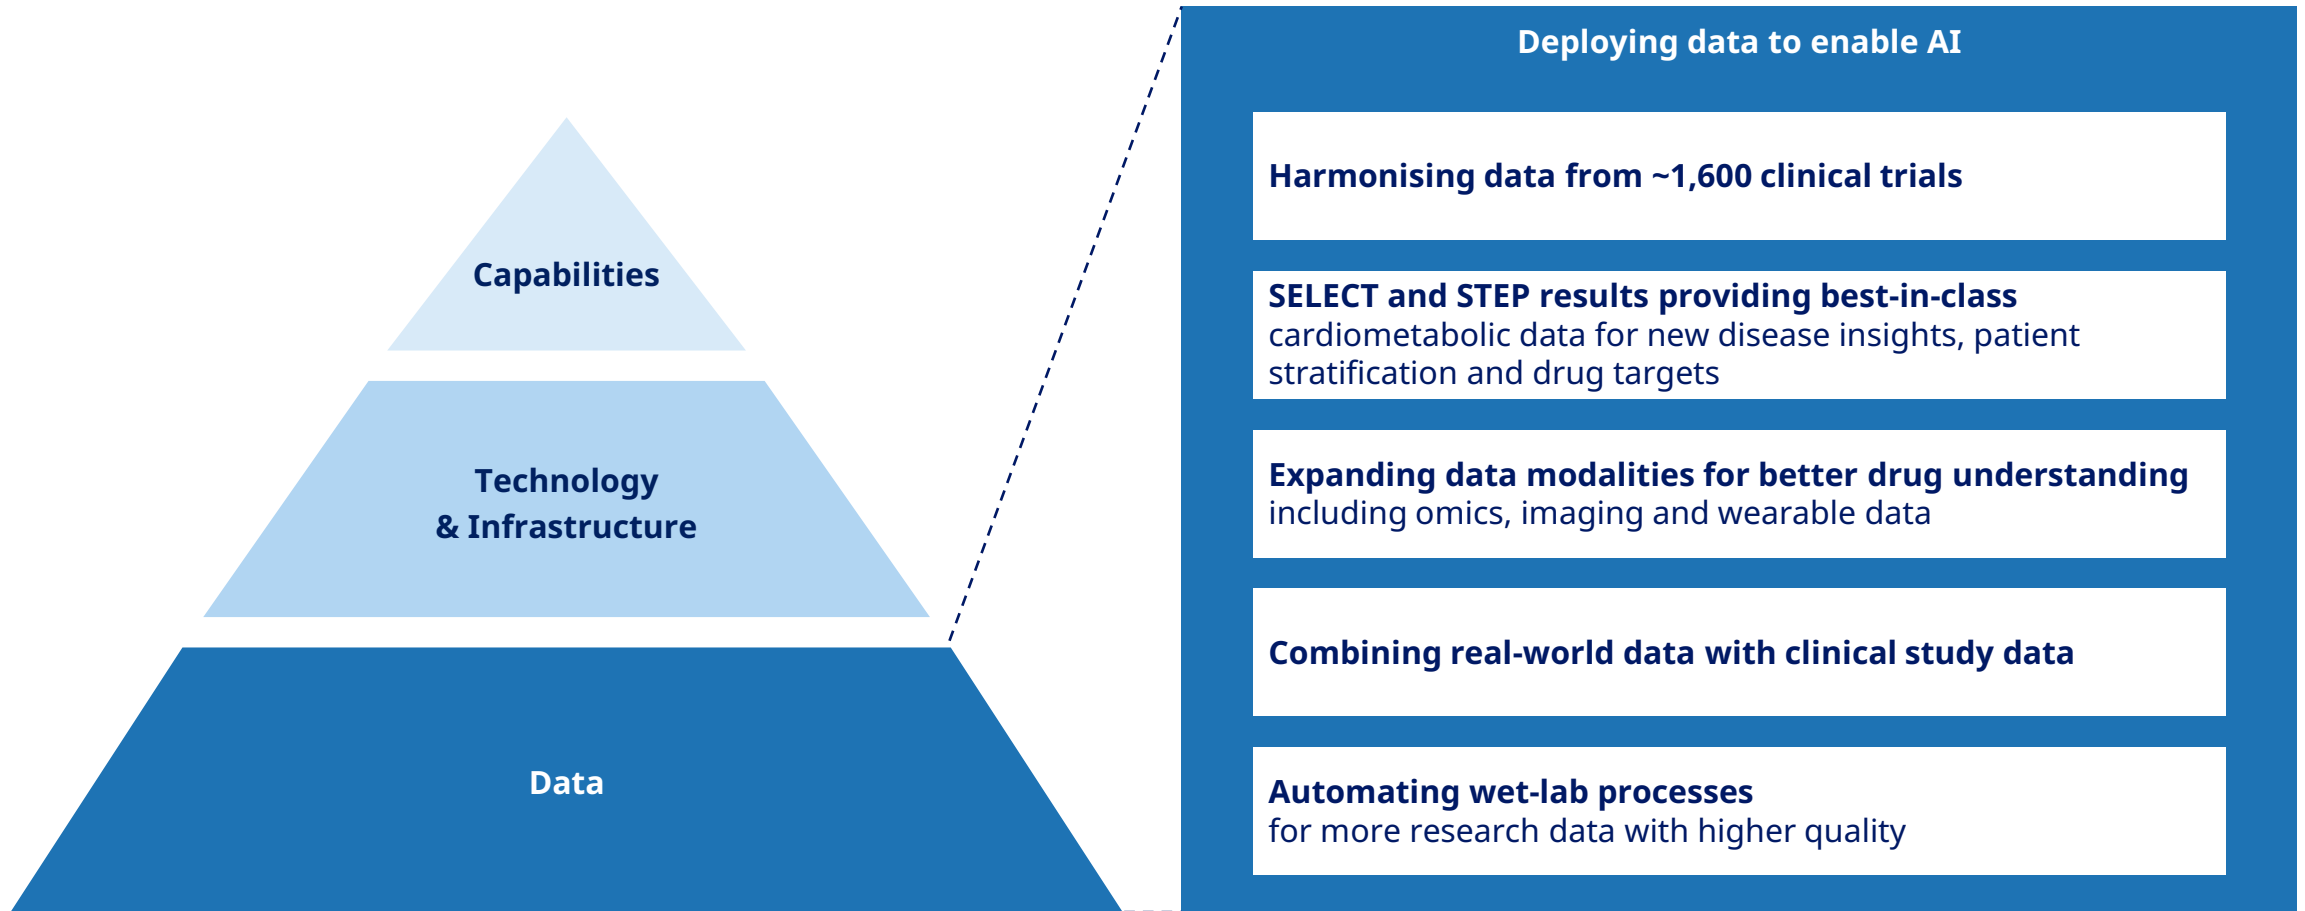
Capabilities

Technology & Infrastructure

Data

Deploying data to enable AI

Harmonising data from ~1,600 clinical trials

SELECT and STEP results providing best-in-class cardiometabolic data for new disease insights, patient stratification and drug targets

Expanding data modalities for better drug understanding including omics, imaging and wearable data

Combining real-world data with clinical study data

Automating wet-lab processes for more research data with higher quality